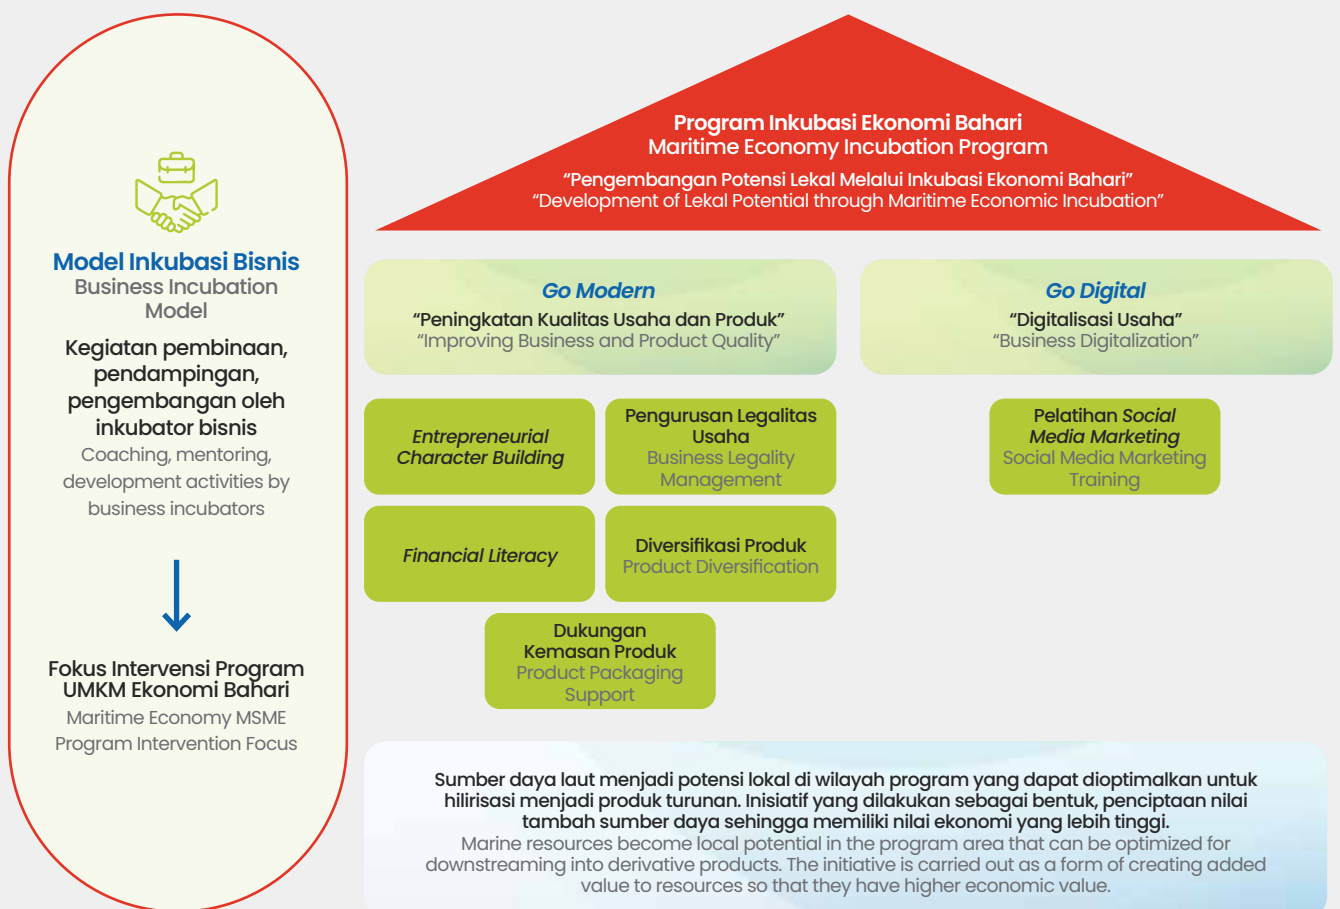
Model Inkubasi Bisnis
Business Incubation Model

Kegiatan pembinaan, pendampingan, pengembangan oleh inkubator bisnis
Coaching, mentoring, development activities by business incubators

Fokus Intervensi Program UMKM Ekonomi Bahari
Maritime Economy MSME Program Intervention Focus

Program Inkubasi Ekonomi Bahari
Maritime Economy Incubation Program
"Pengembangan Potensi Lekal Melalui Inkubasi Ekonomi Bahari"
"Development of Lekal Potential through Maritime Economic Incubation"

Go Modern
"Peningkatan Kualitas Usaha dan Produk"
"Improving Business and Product Quality"

Go Digital
"Digitalisasi Usaha"
"Business Digitalization"

Entrepreneurial Character Building

Pengurusan Legalitas Usaha
Business Legality Management

Pelatihan Social Media Marketing
Social Media Marketing Training

Financial Literacy

Diversifikasi Produk
Product Diversification

Dukungan Kemasan Produk
Product Packaging Support

Sumber daya laut menjadi potensi lokal di wilayah program yang dapat dioptimalkan untuk hilirisasi menjadi produk turunan. Inisiatif yang dilakukan sebagai bentuk, penciptaan nilai tambah sumber daya sehingga memiliki nilai ekonomi yang lebih tinggi.
Marine resources become local potential in the program area that can be optimized for downstreaming into derivative products. The initiative is carried out as a form of creating added value to resources so that they have higher economic value.